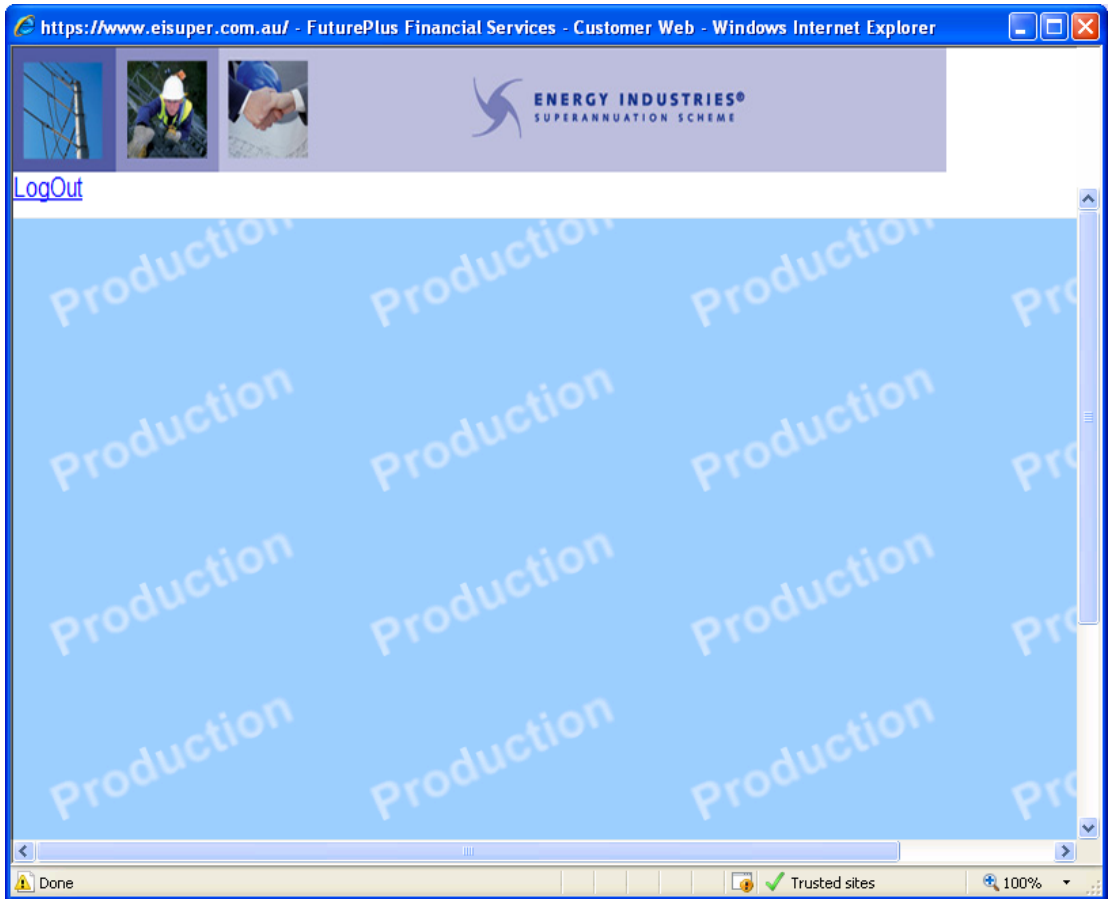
https://www.eisuper.com.au/ - FuturePlus Financial Services - Customer Web - Windows Internet Explorer

ENERGY INDUSTRIES®
SUPERANNUATION SCHEME

LogOut

Production Production Production Pro
Production Production Production Pro
Production Production Production Pro
Production Production Production Pro

Done

Trusted sites

100%